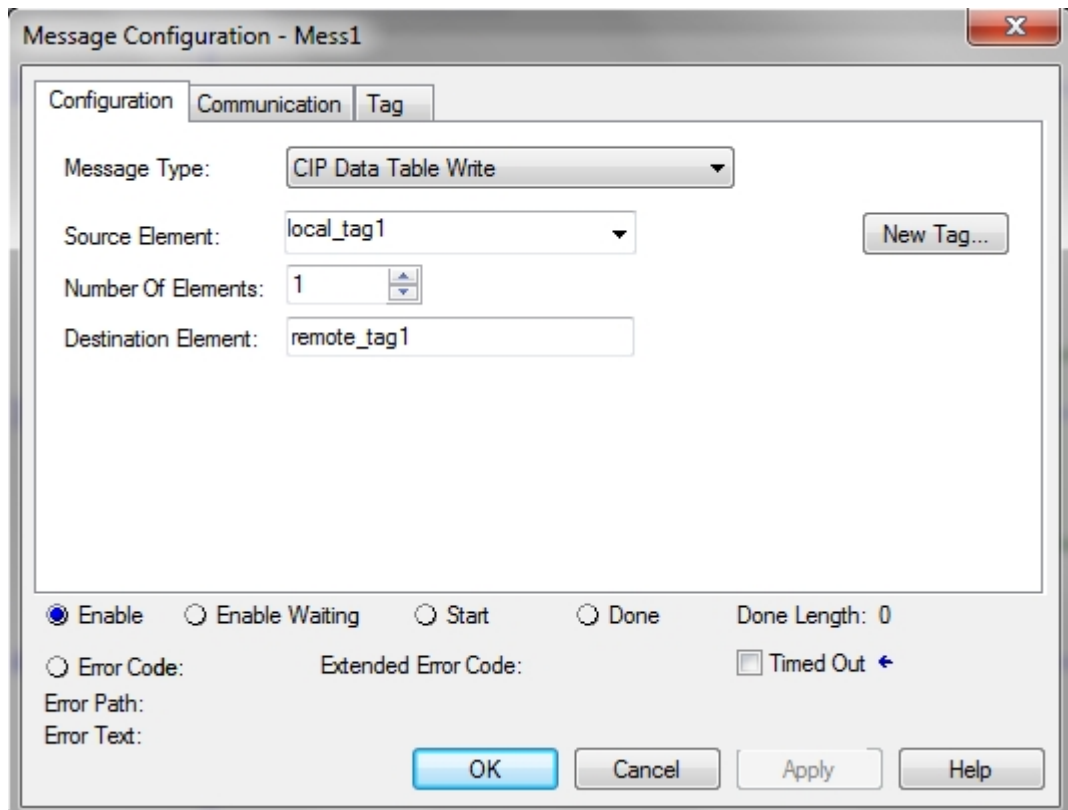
Message Configuration - Mess1

x

Configuration | Communication | Tag

Message Type: CIP Data Table Write

Source Element: local_tag1

New Tag...

Number Of Elements: 1

Destination Element: remote_tag1

Enable
Enable Waiting
Start
Done
Done Length: 0

Error Code:
Extended Error Code:
Timed Out

Error Path:
Error Text:

OK
Cancel
Apply
Help